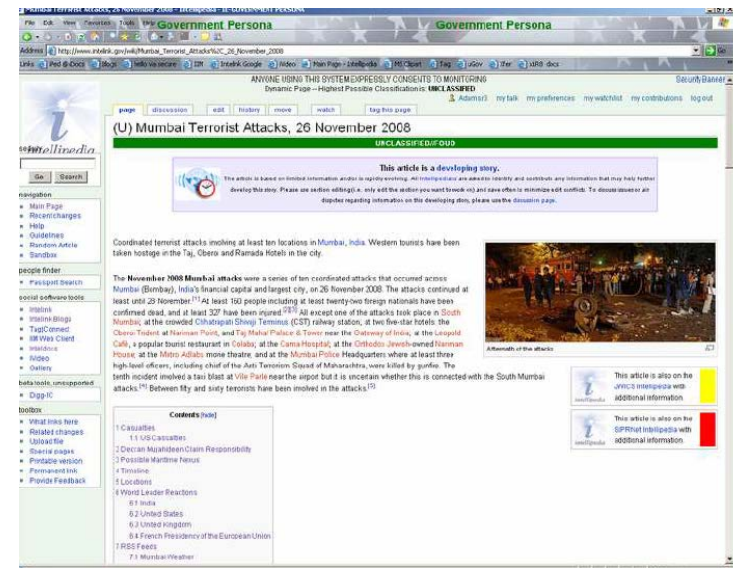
Mumbai Terrorist Attacks, 26 November 2008 - Intellipedia - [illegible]

File Edit View Favorites Tools Help Government Persona Government Persona

Address http://www.intelink.gov/wiki/Mumbai_Terrorist_Attacks%2C_26_November_2008 Go

Links Ped @-Docs Blogs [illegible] DR Intelink Google Video Main Page - Intellipedia MS Clipart Tag iGov iTer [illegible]

ANYONE USING THIS SYSTEM EXPRESSLY CONSENTS TO MONITORING
Dynamic Page -- Highest Possible Classification is: UNCLASSIFIED

Security Banner

Adams3 my talk my preferences my watchlist my contributions log out

page discussion edit history move watch tag this page

(U) Mumbai Terrorist Attacks, 26 November 2008

UNCLASSIFIED//FOUO

This article is a developing story.
The article is based on limited information and/or is rapidly evolving. All Intellipedians are asked to identify and contribute any information that may help further develop this story. Please use section editing (i.e. only edit the section you want to work on) and save often to minimize edit conflicts. To discuss issues or air disputes regarding information on this developing story, please use the discussion page.

Coordinated terrorist attacks involving at least ten locations in Mumbai, India. Western tourists have been taken hostage in the Taj, Obero and Ramada Hotels in the city.

The November 2008 Mumbai attacks were a series of ten coordinated attacks that occurred across Mumbai (Bombay), India's financial capital and largest city, on 26 November 2008. The attacks continued at least until 28 November.[1] At least 160 people including at least twenty-two foreign nationals have been confirmed dead, and at least 327 have been injured.[2][3] All except one of the attacks took place in South Mumbai; at the crowded Chhatrapati Shivaji Terminus (CST) railway station, at two five-star hotels: the Oberoi Trident at Nariman Point, and Taj Mahal Palace & Tower near the Gateway of India, at the Leopold Café, a popular tourist restaurant in Colaba; at the Cama Hospital; at the Orthodox Jewish-owned Nariman House; at the Metro Adlabs movie theatre, and at the Mumbai Police Headquarters where at least three high-level officers, including chief of the Anti Terrorism Squad of Maharashtra, were killed by gunfire. The tenth incident involved a taxi blast at Vile Parle near the airport but it is uncertain whether this is connected with the South Mumbai attacks.[4] Between fifty and sixty terrorists have been involved in the attacks.[5]

Aftermath of the attacks

This article is also on the JWICS Intellipedia with additional information.

This article is also on the SIPRNet Intellipedia with additional information.

Contents [hide]
1 Casualties
1.1 US Casualties
2 Deccan Mujahideen Claim Responsibility
3 Possible Maritime Nexus
4 Timeline
5 Locations
6 World Leader Reactions
6.1 India
6.2 United States
6.3 United Kingdom
6.4 French Presidency of the European Union
7 RSS Feeds
7.1 Mumbai Weather

Intellipedia

Go Search

navigation
Main Page
Recent changes
Help
Guidelines
Random Article
Sandbox

people finder
Passport Search

social software tools
Intelink
Intelink Blogs
TagConnect
IM Web Client
Inteldocs
iVideo
Gallery

beta tools, unsupported
Digg-IC

toolbox
What links here
Related changes
Upload file
Special pages
Printable version
Permanent link
Provide Feedback